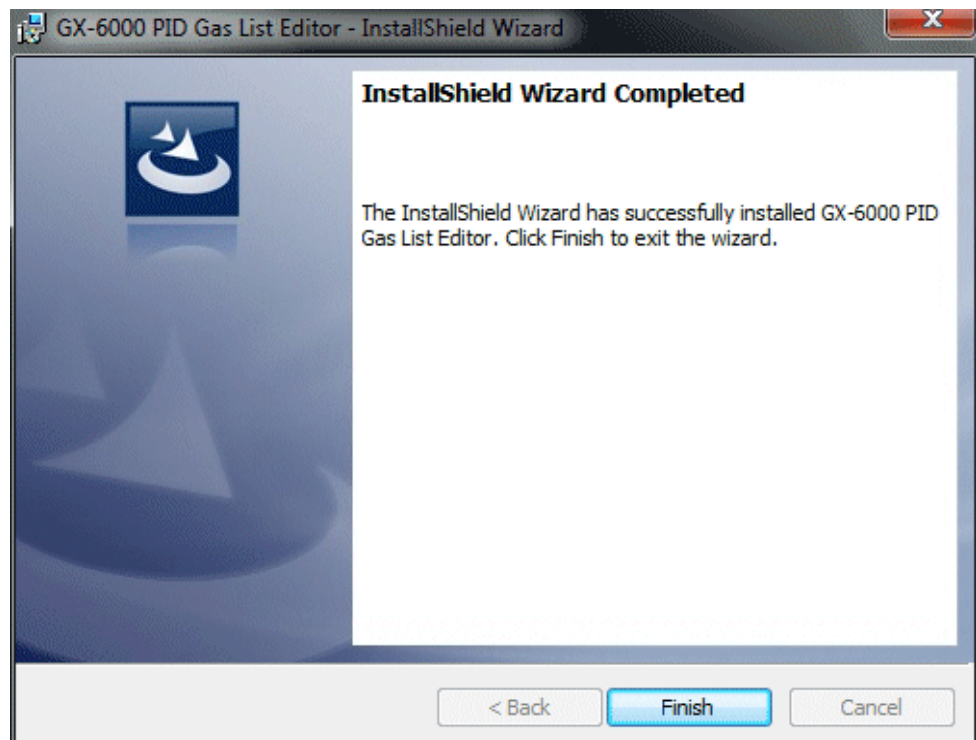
GX-6000 PID Gas List Editor - InstallShield Wizard

InstallShield Wizard Completed

The InstallShield Wizard has successfully installed GX-6000 PID Gas List Editor. Click Finish to exit the wizard.

< Back

Finish

Cancel